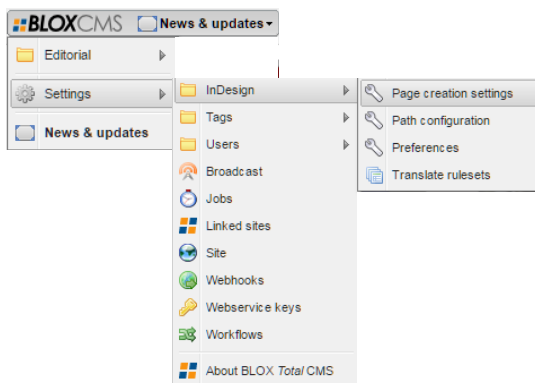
BLOXCMS News & updates

Editorial
Settings
News & updates

InDesign
Tags
Users
Broadcast
Jobs
Linked sites
Site
Webhooks
Webservice keys
Workflows
About BLOX *Total* CMS

Page creation settings
Path configuration
Preferences
Translate rulesets